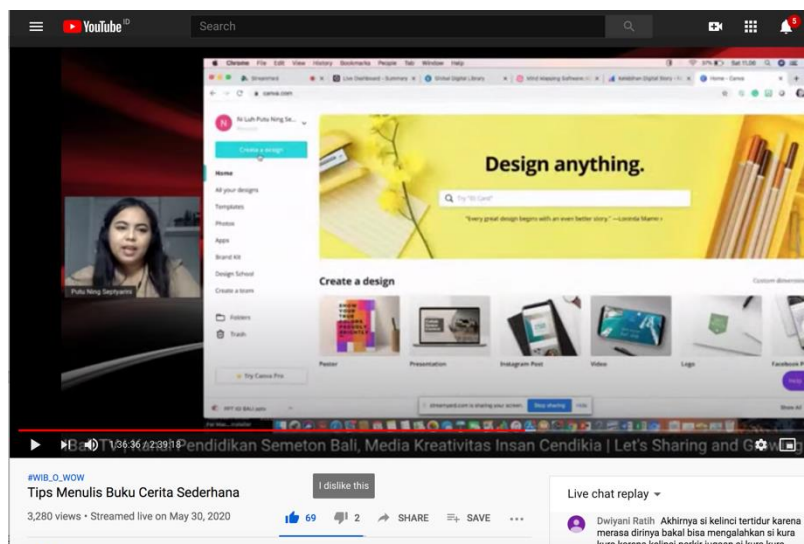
YouTube ID
Search
5

Chrome File Edit View History Bookmarks People Tab Window Help
canva.com
Ni Luh Putu Ning Se...
Create a design
Home
All your designs
Templates
Photos
Apps
Brand Kit
Design School
Create a team
Folders
Trash
Try Canva Pro
Design anything.
Try "Gift Card"
"Every great design begins with an even better story." —Lorinda Mamo
Create a design
Custom dimensions
Poster
Presentation
Instagram Post
Video
Logo
Facebook P
streamyard.com is sharing your screen. Stop sharing Hide
Putu Ning Septiyani

1:36:36 / 2:39:18 Pendidikan Semeton Bali, Media Kreativitas Insan Cendikia | Let's Sharing and Growing

#WIB_O_WOW
Tips Menulis Buku Cerita Sederhana
3,280 views • Streamed live on May 30, 2020
69 2 SHARE SAVE ...
I dislike this
Live chat replay
Dwiyani Ratih Akhirnya si kelinci tertidur karena merasa dirinya bakal bisa mengalahkan si kura kura karena kelinci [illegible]